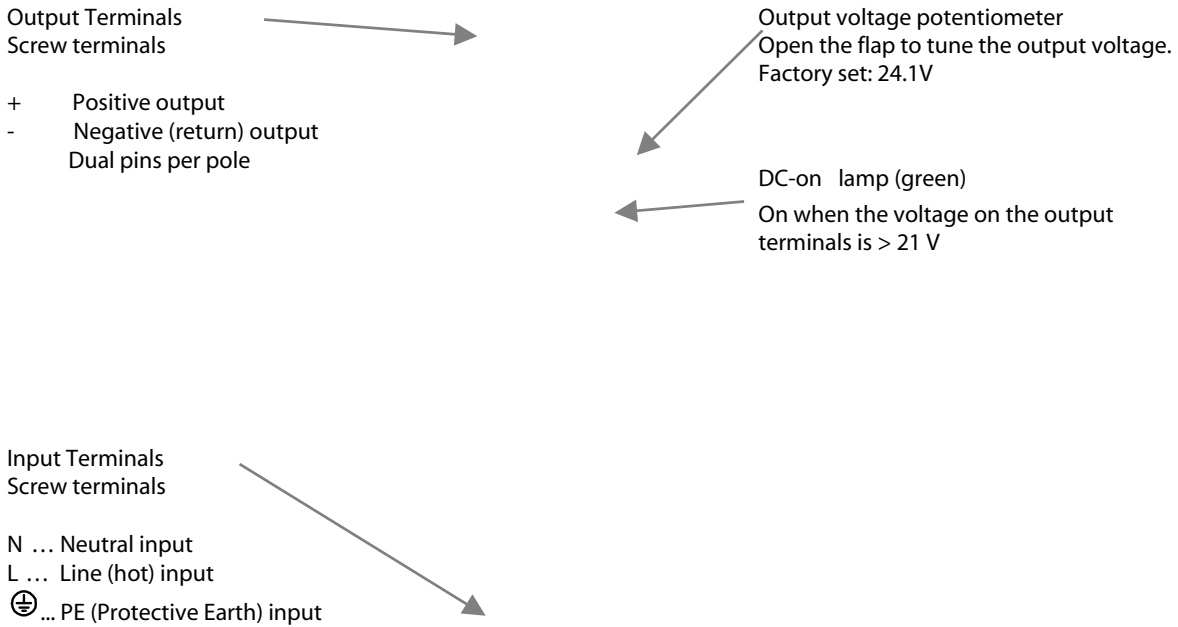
Output Terminals
Screw terminals

+ Positive output
- Negative (return) output
Dual pins per pole

Output voltage potentiometer
Open the flap to tune the output voltage.
Factory set: 24.1V

DC-on lamp (green)
On when the voltage on the output terminals is > 21 V

Input Terminals
Screw terminals

N … Neutral input
L … Line (hot) input
⊕ ... PE (Protective Earth) input